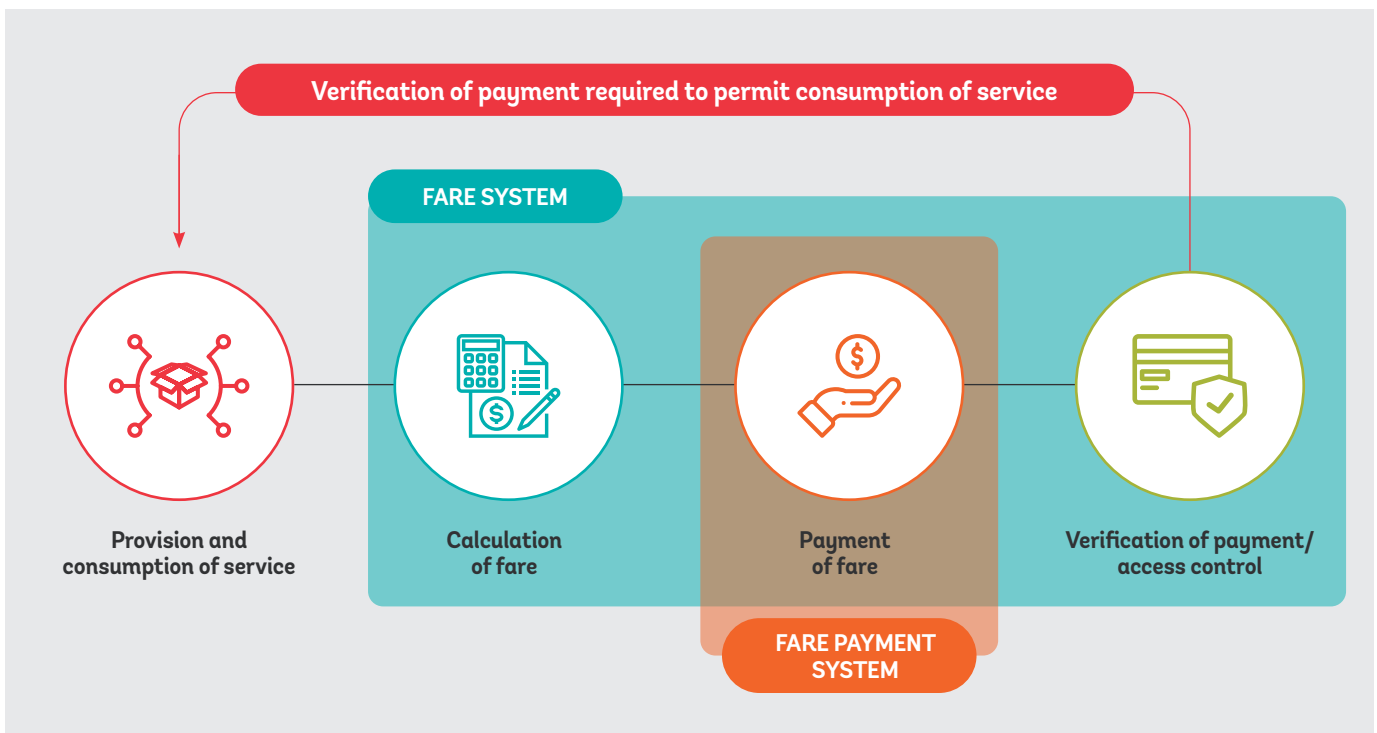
Verification of payment required to permit consumption of service

FARE SYSTEM

Provision and consumption of service

Calculation of fare

Payment of fare

Verification of payment/ access control

FARE PAYMENT SYSTEM